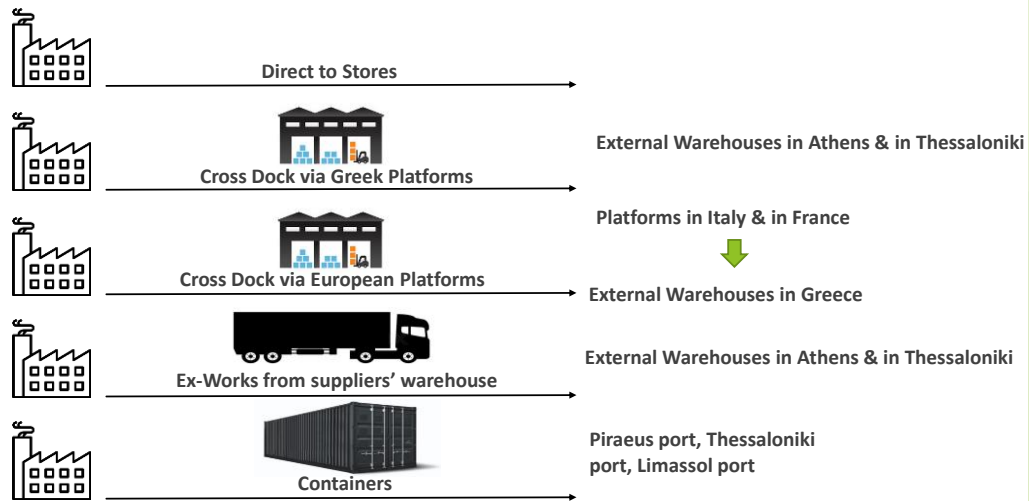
Direct to Stores

External Warehouses in Athens & in Thessaloniki

Cross Dock via Greek Platforms

Platforms in Italy & in France

Cross Dock via European Platforms

External Warehouses in Greece

External Warehouses in Athens & in Thessaloniki

Ex-Works from suppliers' warehouse

Piraeus port, Thessaloniki port, Limassol port

Containers